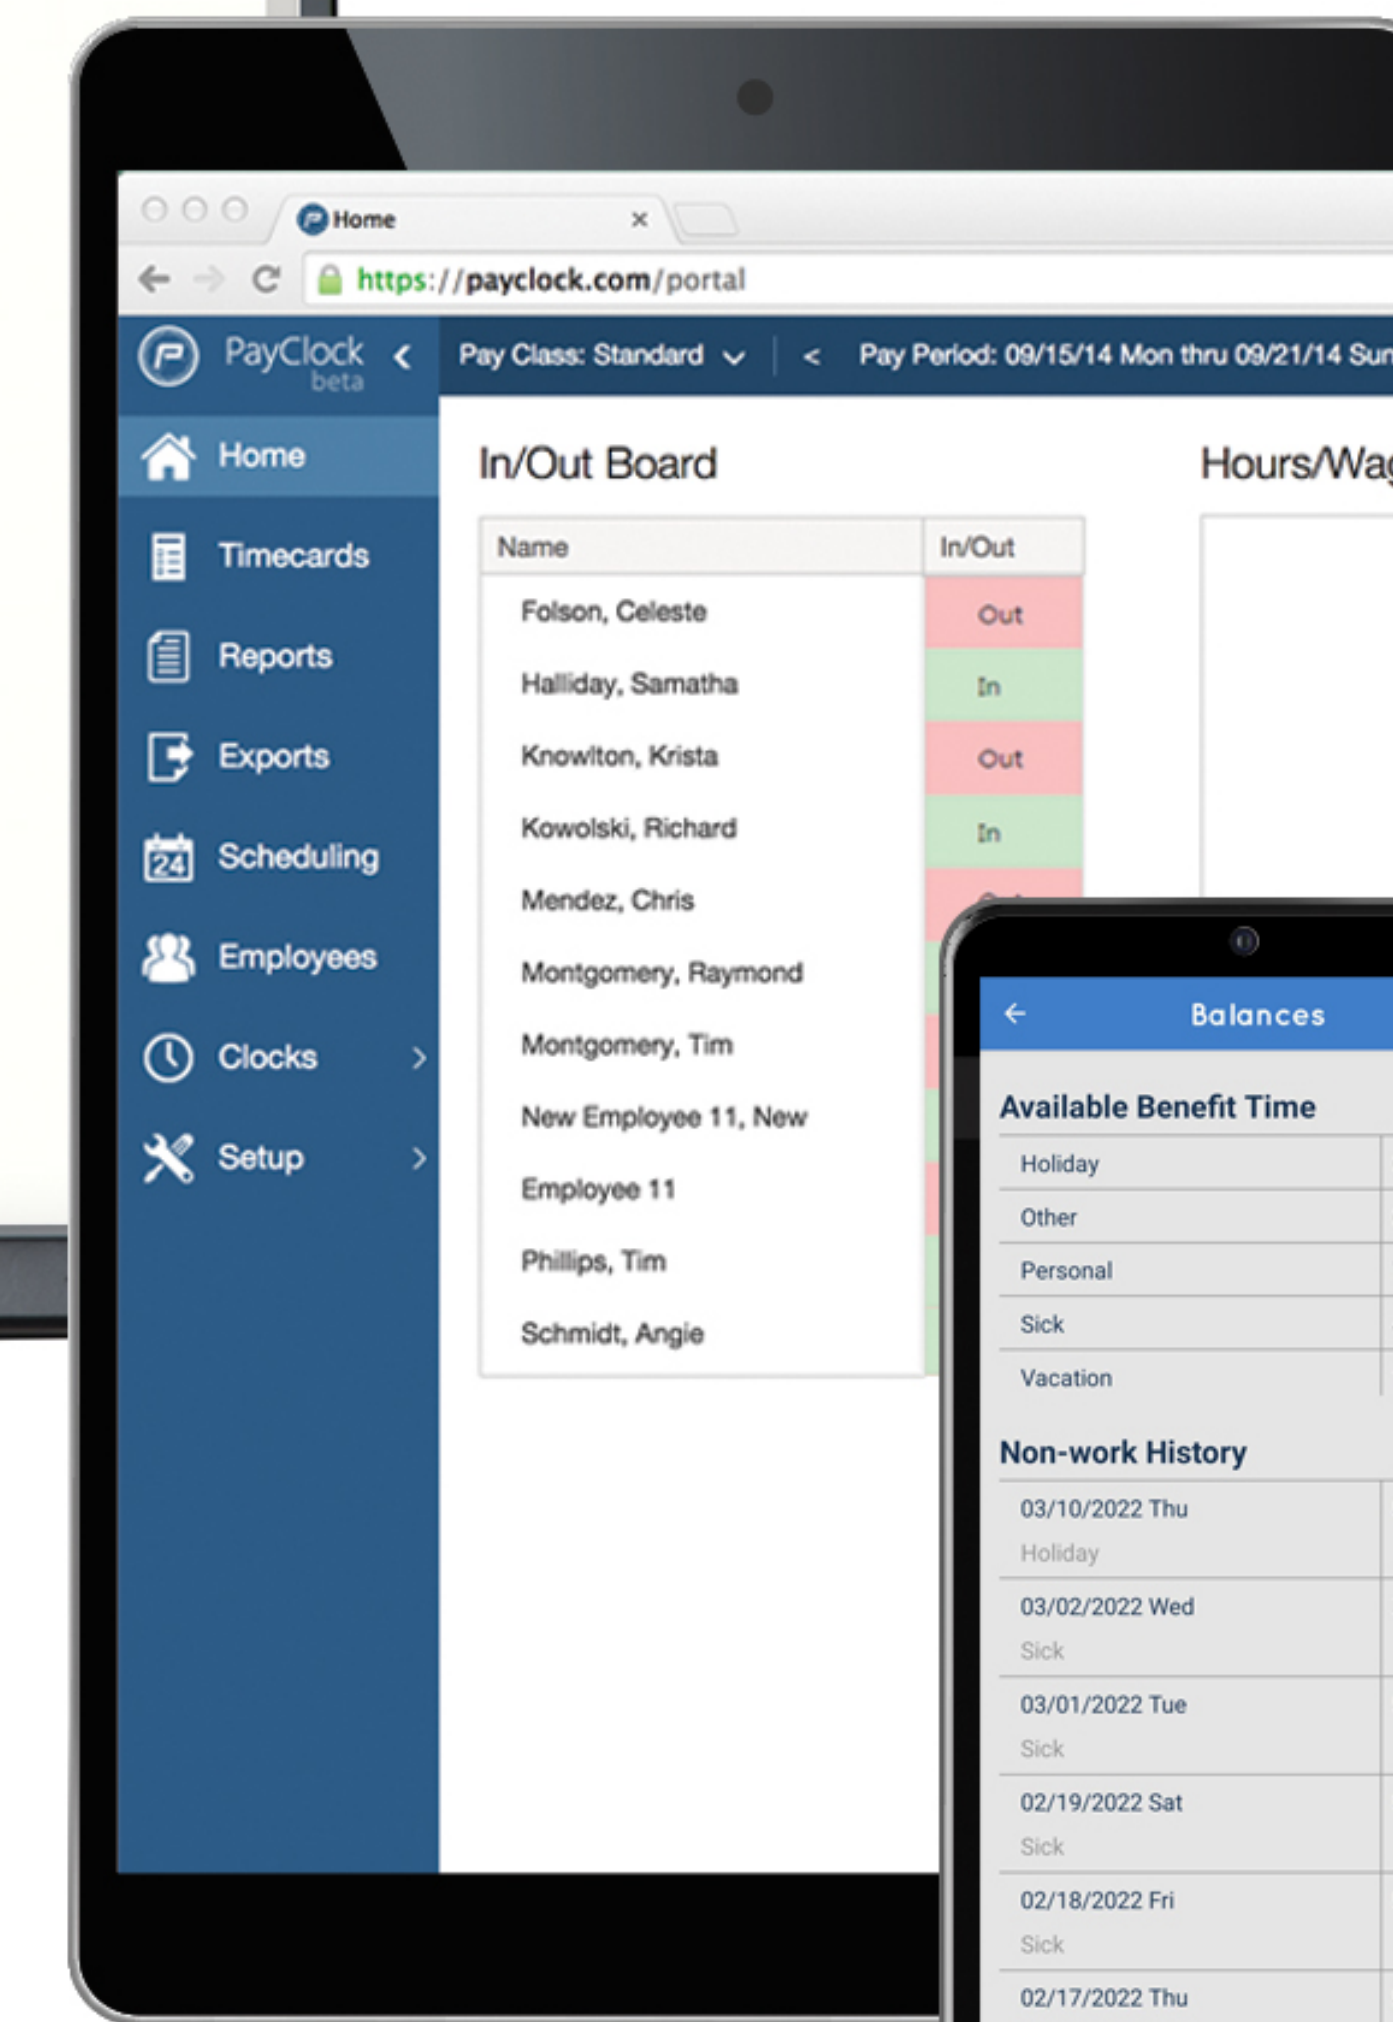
Home ×

https://payclock.com/portal

PayClock beta

Pay Class: Standard

<

Pay Period: 09/15/14 Mon thru 09/21/14 Sun

Home

Timecards

Reports

Exports

Scheduling

Employees

Clocks

Setup

In/Out Board

| Name | In/Out |
|---|---|
| Folson, Celeste | Out |
| Halliday, Samatha | In |
| Knowlton, Krista | Out |
| Kowolski, Richard | In |
| Mendez, Chris | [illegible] |
| Montgomery, Raymond | |
| Montgomery, Tim | |
| New Employee 11, New | |
| Employee 11 | |
| Phillips, Tim | |
| Schmidt, Angie | |

Hours/Wa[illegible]

Balances

Available Benefit Time

Holiday

Other

Personal

Sick

Vacation

Non-work History

03/10/2022 Thu
Holiday

03/02/2022 Wed
Sick

03/01/2022 Tue
Sick

02/19/2022 Sat
Sick

02/18/2022 Fri
Sick

02/17/2022 Thu